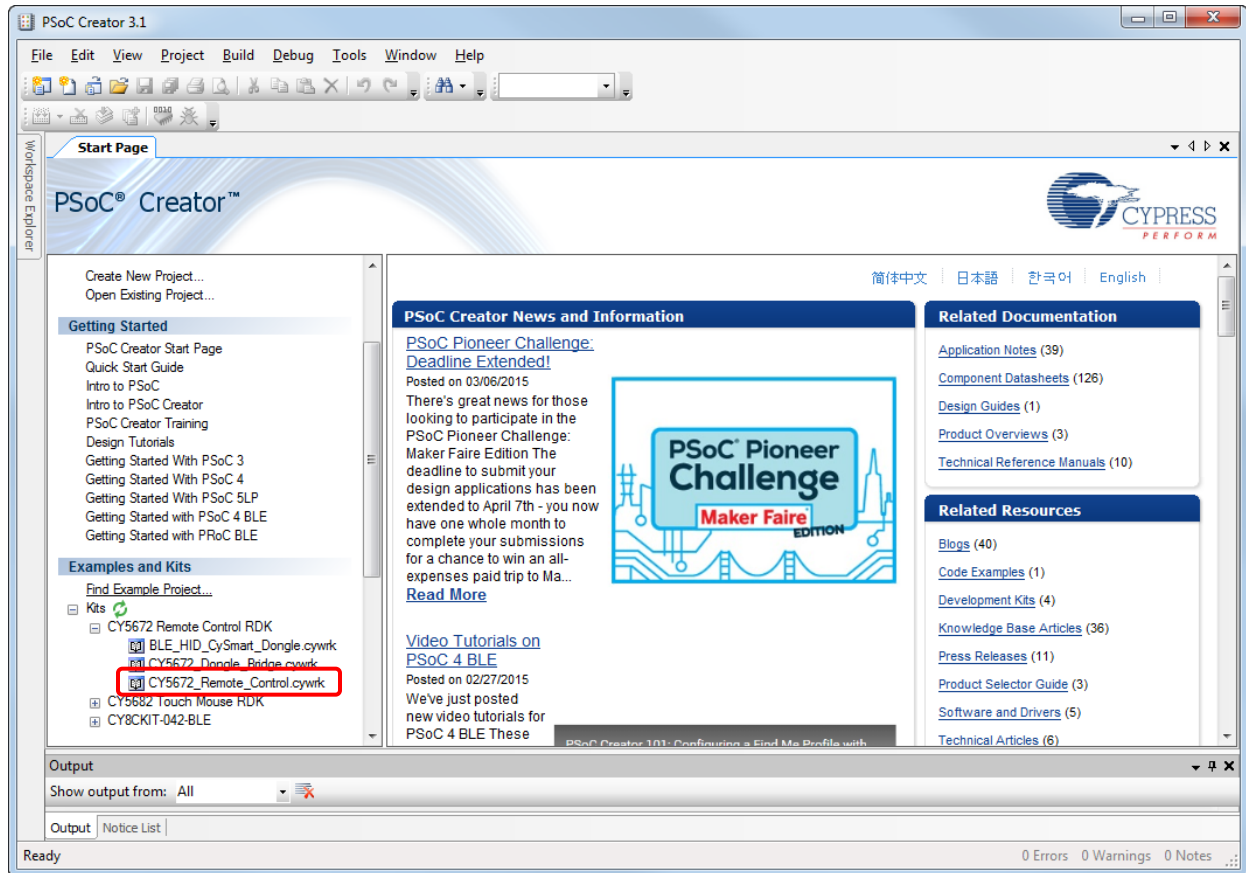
PSoC Creator 3.1

File Edit View Project Build Debug Tools Window Help

Workspace Explorer

Start Page

PSoC® Creator™

CYPRESS
PERFORM

Create New Project...
Open Existing Project...

Getting Started
PSoC Creator Start Page
Quick Start Guide
Intro to PSoC
Intro to PSoC Creator
PSoC Creator Training
Design Tutorials
Getting Started With PSoC 3
Getting Started With PSoC 4
Getting Started With PSoC 5LP
Getting Started with PSoC 4 BLE
Getting Started with PRoC BLE

Examples and Kits
Find Example Project...
Kits
CY5672 Remote Control RDK
BLE_HID_CySmart_Dongle.cywrk
CY5672_Dongle_Bridge.cywrk
CY5672_Remote_Control.cywrk
CY5682 Touch Mouse RDK
CY8CKIT-042-BLE

简体中文 | 日本語 | 한국어 | English

PSoC Creator News and Information

PSoC Pioneer Challenge: Deadline Extended!
Posted on 03/06/2015
There's great news for those looking to participate in the PSoC Pioneer Challenge: Maker Faire Edition The deadline to submit your design applications has been extended to April 7th - you now have one whole month to complete your submissions for a chance to win an all-expenses paid trip to Ma...
Read More

PSoC® Pioneer Challenge
Maker Faire
EDITION

Video Tutorials on PSoC 4 BLE
Posted on 02/27/2015
We've just posted new video tutorials for PSoC 4 BLE These

PSoC Creator 101: Configuring a Find Me Profile with

Related Documentation
Application Notes (39)
Component Datasheets (126)
Design Guides (1)
Product Overviews (3)
Technical Reference Manuals (10)

Related Resources
Blogs (40)
Code Examples (1)
Development Kits (4)
Knowledge Base Articles (36)
Press Releases (11)
Product Selector Guide (3)
Software and Drivers (5)
Technical Articles (6)

Output
Show output from: All

Output | Notice List

Ready
0 Errors 0 Warnings 0 Notes